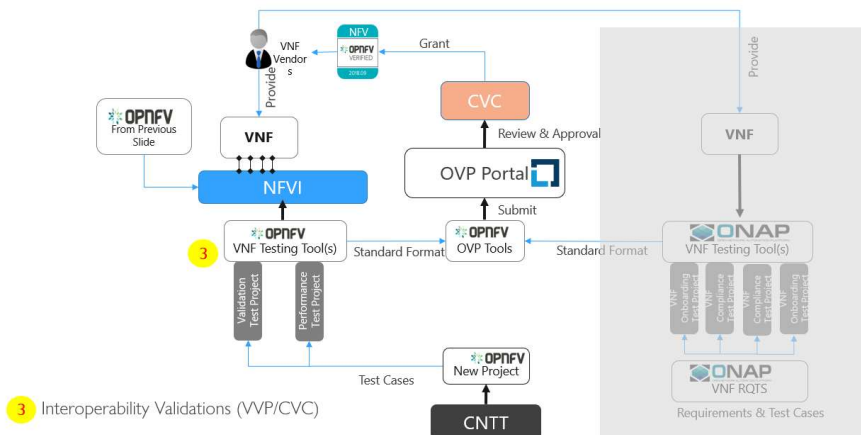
NFV
OPNFV
VERIFIED
2018.05

Grant

VNF Vendors

Provide

Provide

OPNFV
From Previous Slide

VNF

NFVI

CVC

Review & Approval

OVP Portal

Submit

VNF

OPNFV
VNF Testing Tool(s)

3

Standard Format

OPNFV
OVP Tools

Standard Format

ONAP
VNF Testing Tool(s)

Validation Test Project

Performance Test Project

VNF Onboarding Test Project

VNF Compliance Test Project

VNF Compliance Test Project

VNF Onboarding Test Project

OPNFV
New Project

Test Cases

ONAP
VNF RQTS

Requirements & Test Cases

3 Interoperability Validations (VVP/CVC)

CNTT